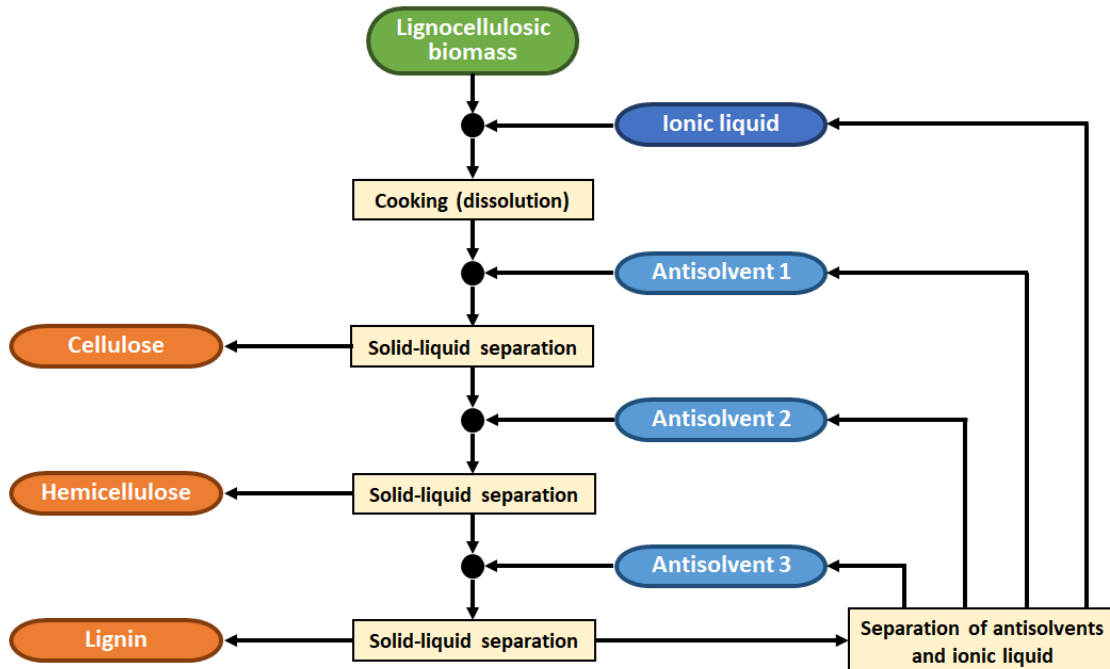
Lignocellulosic biomass

Ionic liquid

Cooking (dissolution)

Antisolvent 1

Cellulose

Solid-liquid separation

Antisolvent 2

Hemicellulose

Solid-liquid separation

Antisolvent 3

Lignin

Solid-liquid separation

Separation of antisolvents and ionic liquid